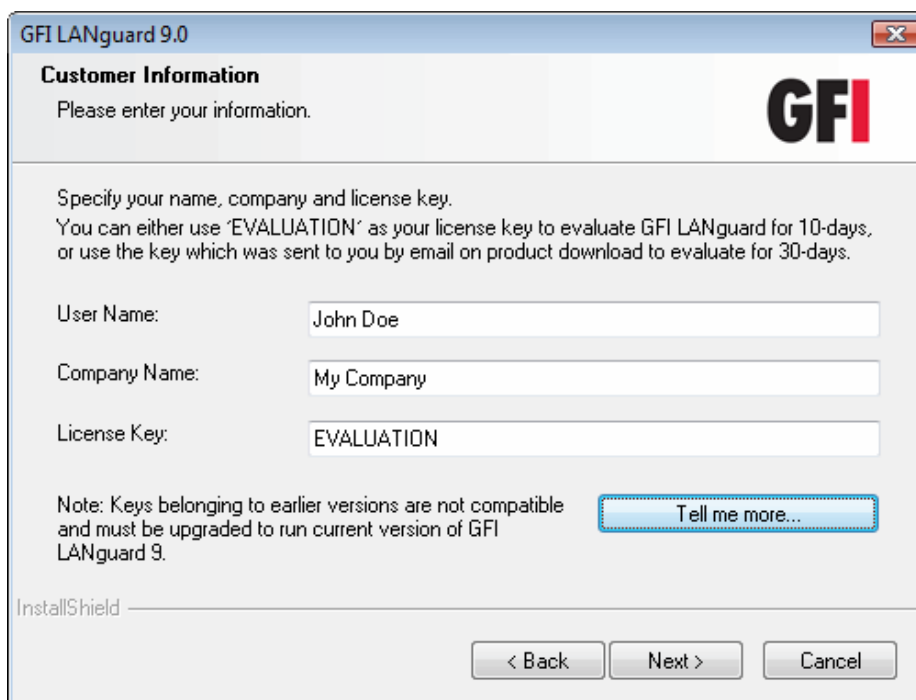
GFI LANguard 9.0

**Customer Information**

Please enter your information.

GFI

Specify your name, company and license key.
You can either use 'EVALUATION' as your license key to evaluate GFI LANguard for 10-days, or use the key which was sent to you by email on product download to evaluate for 30-days.

User Name: John Doe

Company Name: My Company

License Key: EVALUATION

Note: Keys belonging to earlier versions are not compatible and must be upgraded to run current version of GFI LANguard 9.

Tell me more...

InstallShield

< Back

Next >

Cancel